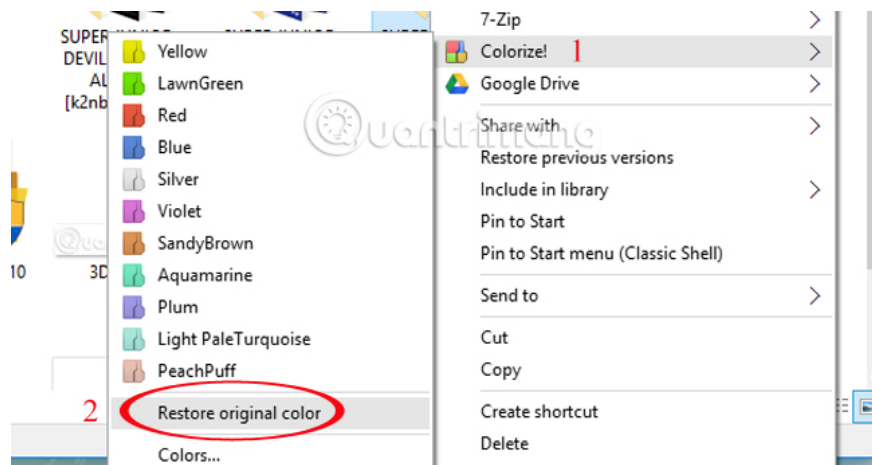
SUPER
DEVIL
AL
[k2nb

10

3D

Yellow
LawnGreen
Red
Blue
Silver
Violet
SandyBrown
Aquamarine
Plum
Light PaleTurquoise
PeachPuff
2
Restore original color
Colors...

7-Zip
Colorize! 1
Google Drive
Share with
Restore previous versions
Include in library
Pin to Start
Pin to Start menu (Classic Shell)
Send to
Cut
Copy
Create shortcut
Delete

Quantrimang